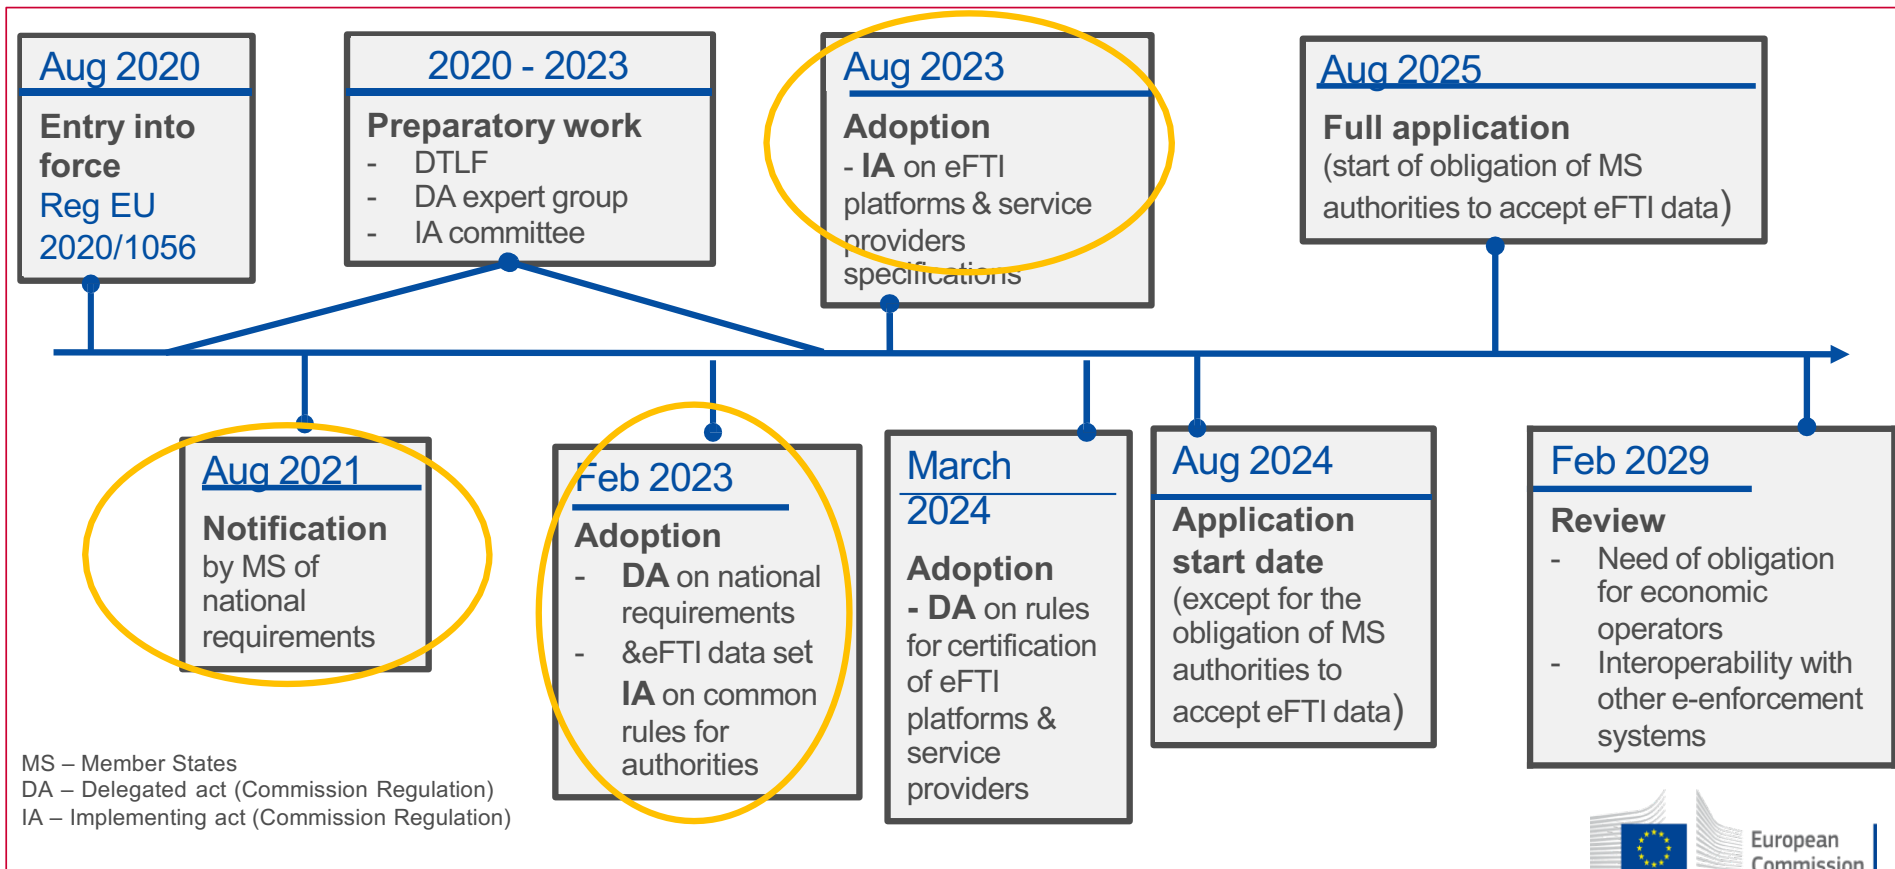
Aug 2020

Entry into force
Reg EU 2020/1056

2020 - 2023

Preparatory work
- DTLF
- DA expert group
- IA committee

Aug 2023

Adoption
- IA on eFTI platforms & service providers specifications

Aug 2025

Full application
(start of obligation of MS authorities to accept eFTI data)

Aug 2021

Notification
by MS of national requirements

Feb 2023

Adoption
- DA on national requirements &eFTI data set
- IA on common rules for authorities

March 2024

Adoption
- DA on rules for certification of eFTI platforms & service providers

Aug 2024

Application start date
(except for the obligation of MS authorities to accept eFTI data)

Feb 2029

Review
- Need of obligation for economic operators
- Interoperability with other e-enforcement systems

MS – Member States
DA – Delegated act (Commission Regulation)
IA – Implementing act (Commission Regulation)

European Commission